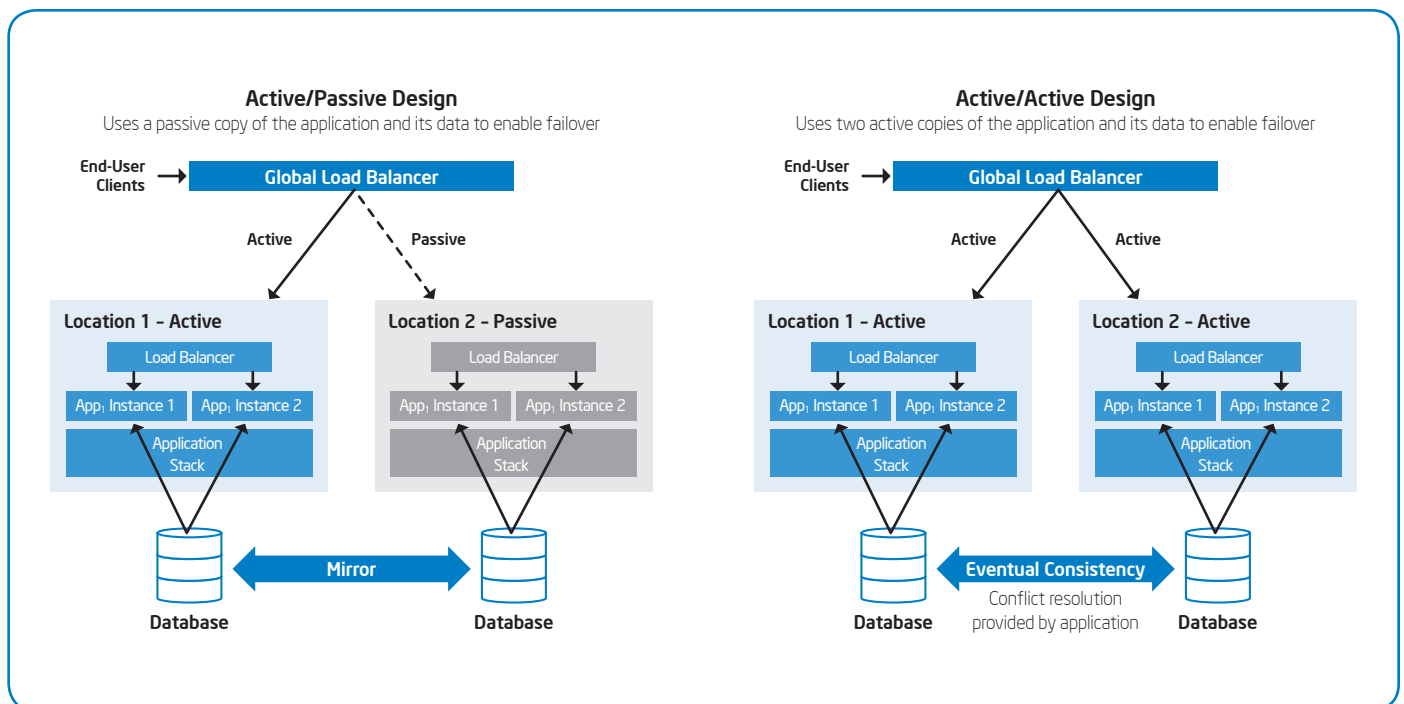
Active/Passive Design
Uses a passive copy of the application and its data to enable failover

End-User Clients

Global Load Balancer

Active

Passive

Location 1 – Active

Load Balancer

App$_1$ Instance 1

App$_1$ Instance 2

Application Stack

Location 2 – Passive

Load Balancer

App$_1$ Instance 1

App$_1$ Instance 2

Application Stack

Database

Mirror

Database

Active/Active Design
Uses two active copies of the application and its data to enable failover

End-User Clients

Global Load Balancer

Active

Active

Location 1 – Active

Load Balancer

App$_1$ Instance 1

App$_1$ Instance 2

Application Stack

Location 2 – Active

Load Balancer

App$_1$ Instance 1

App$_1$ Instance 2

Application Stack

Database

Eventual Consistency

Conflict resolution provided by application

Database